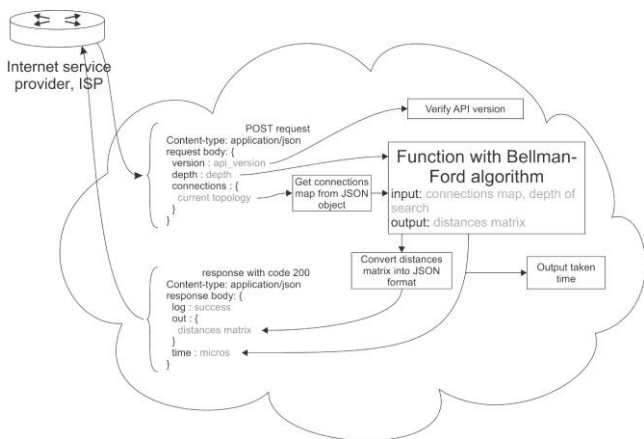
Internet service provider, ISP

POST request
Content-type: application/json
request body: {
version : api_version
depth : depth
connections : {
current topology
}
}

Verify API version

Get connections map from JSON object

Function with Bellman-Ford algorithm
input: connections map, depth of search
output: distances matrix

Convert distances matrix into JSON format

Output taken time

response with code 200
Content-type: application/json
response body: {
log : success
out : {
distances matrix
}
time : micros
}